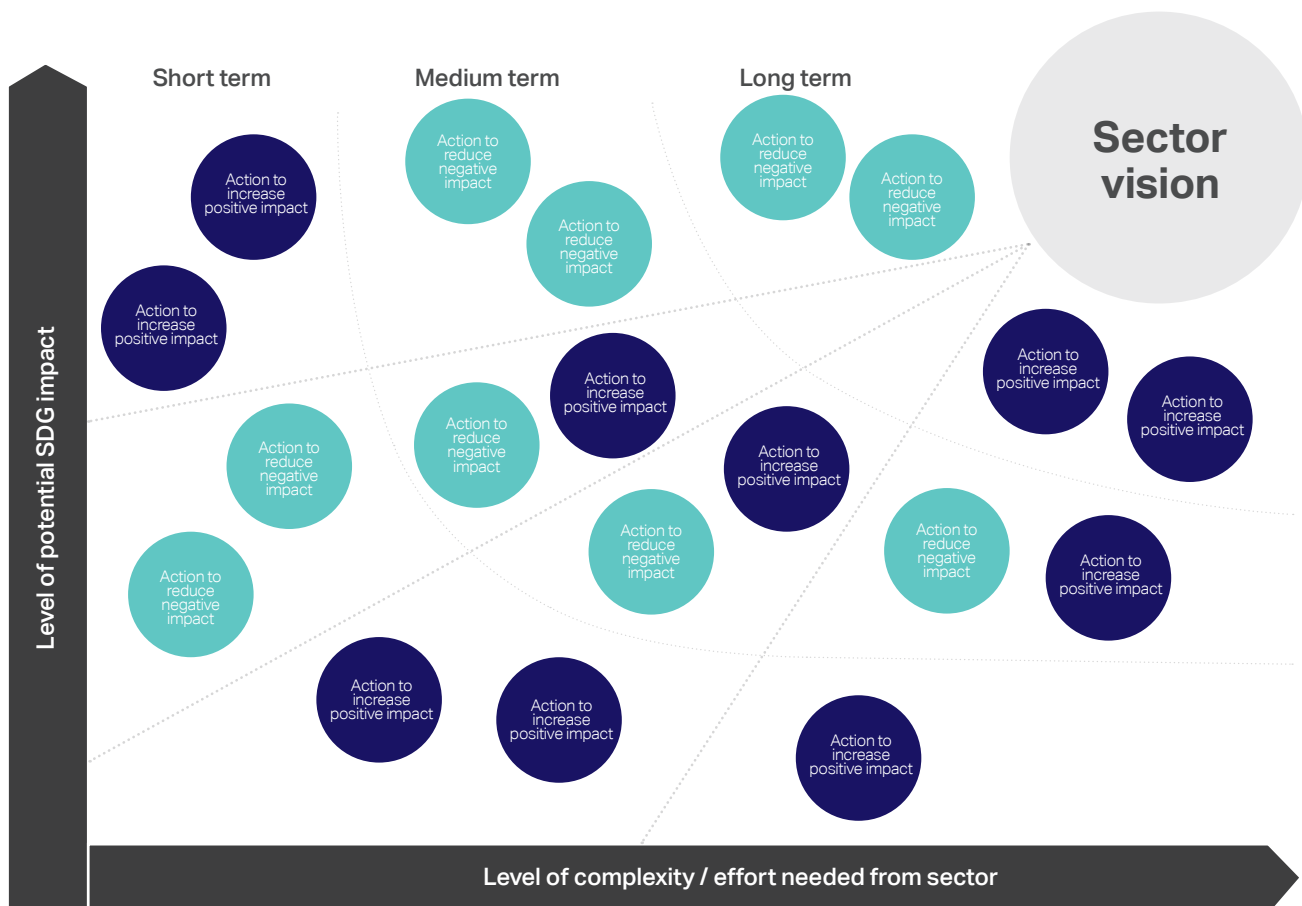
Short term

Medium term

Long term

Sector vision

Action to increase positive impact

Action to increase positive impact

Action to reduce negative impact

Action to reduce negative impact

Action to reduce negative impact

Action to reduce negative impact

Action to increase positive impact

Action to reduce negative impact

Action to reduce negative impact

Action to increase positive impact

Action to increase positive impact

Action to increase positive impact

Action to reduce negative impact

Action to reduce negative impact

Action to increase positive impact

Action to increase positive impact

Action to increase positive impact

Action to increase positive impact

Level of potential SDG impact

Level of complexity / effort needed from sector